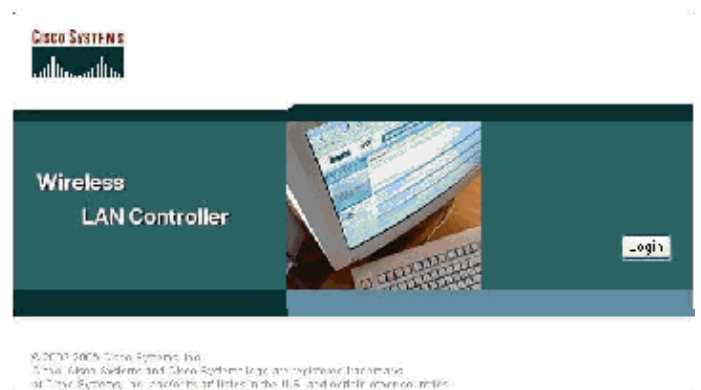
CISCO SYSTEMS

Wireless
LAN Controller

Login

© 2003-2005 Cisco Systems, Inc.
Cisco, Cisco Systems and Cisco Systems logo are registered trademarks of Cisco Systems, Inc. and/or its affiliates in the U.S. and certain other countries.